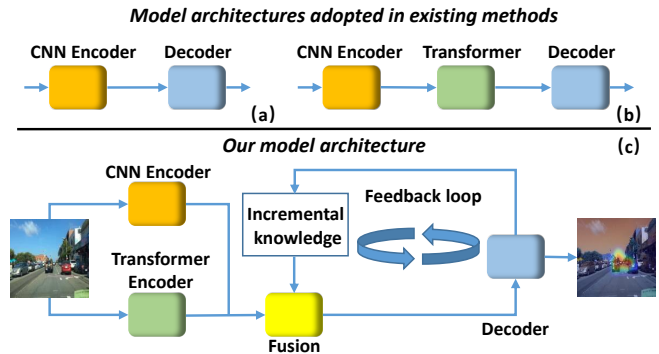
Model architectures adopted in existing methods

CNN Encoder

Decoder

(a)

CNN Encoder

Transformer

Decoder

(b)

Our model architecture

(c)

CNN Encoder

Incremental knowledge

Feedback loop

Transformer Encoder

Fusion

Decoder